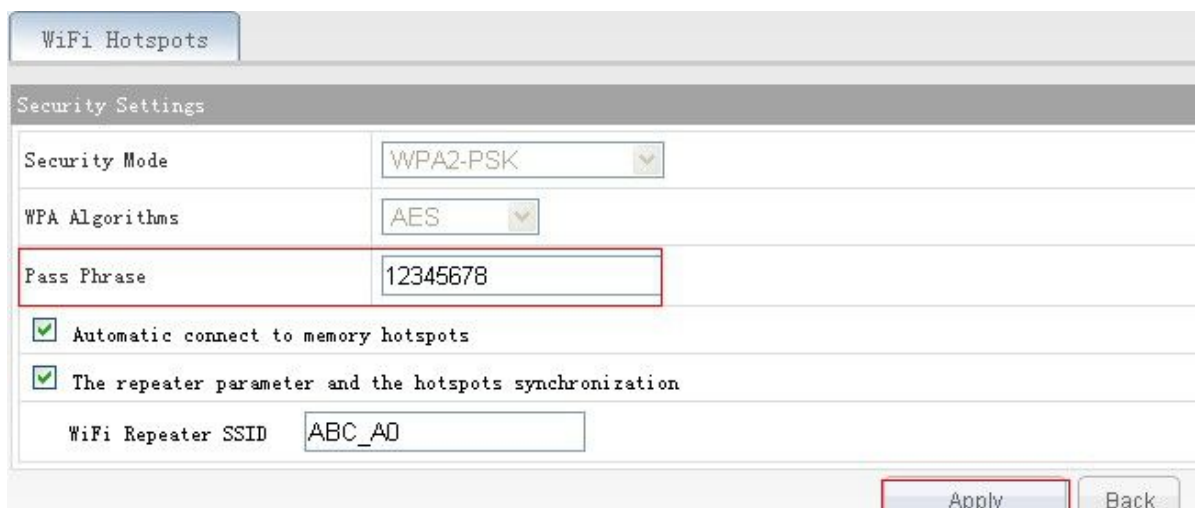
WiFi Hotspots

Security Settings

| Security Mode | WPA2-PSK |
|---|---|
| WPA Algorithms | AES |
| Pass Phrase | 12345678 |

Automatic connect to memory hotspots

The repeater parameter and the hotspots synchronization

WiFi Repeater SSID ABC_A0

Apply Back